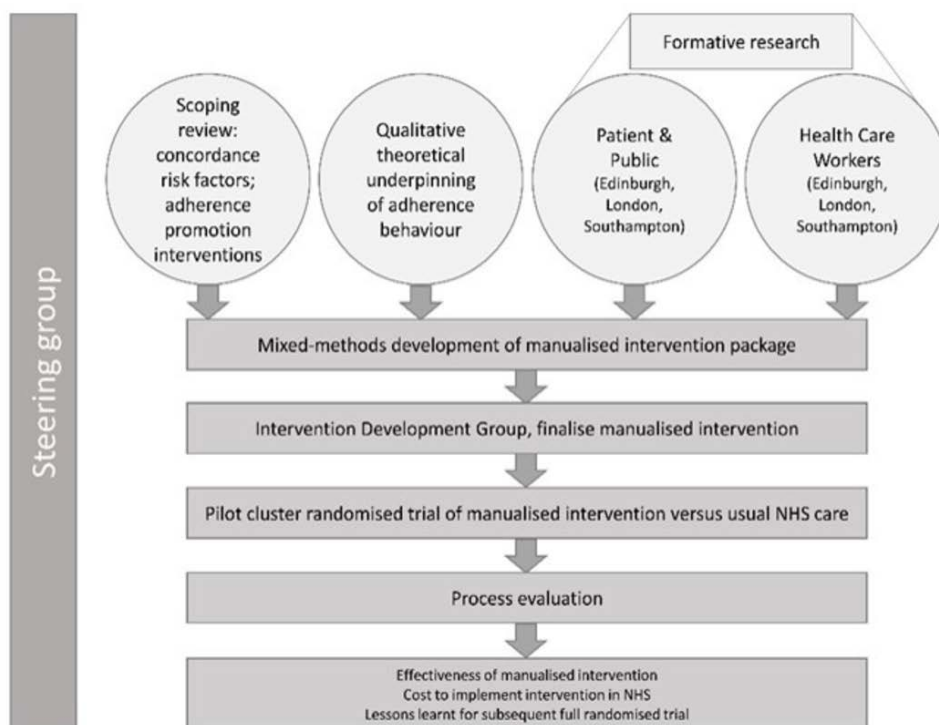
Steering group

Formative research

Scoping review: concordance risk factors; adherence promotion interventions

Qualitative theoretical underpinning of adherence behaviour

Patient & Public (Edinburgh, London, Southampton)

Health Care Workers (Edinburgh, London, Southampton)

Mixed-methods development of manualised intervention package

Intervention Development Group, finalise manualised intervention

Pilot cluster randomised trial of manualised intervention versus usual NHS care

Process evaluation

Effectiveness of manualised intervention
Cost to implement intervention in NHS
Lessons learnt for subsequent full randomised trial